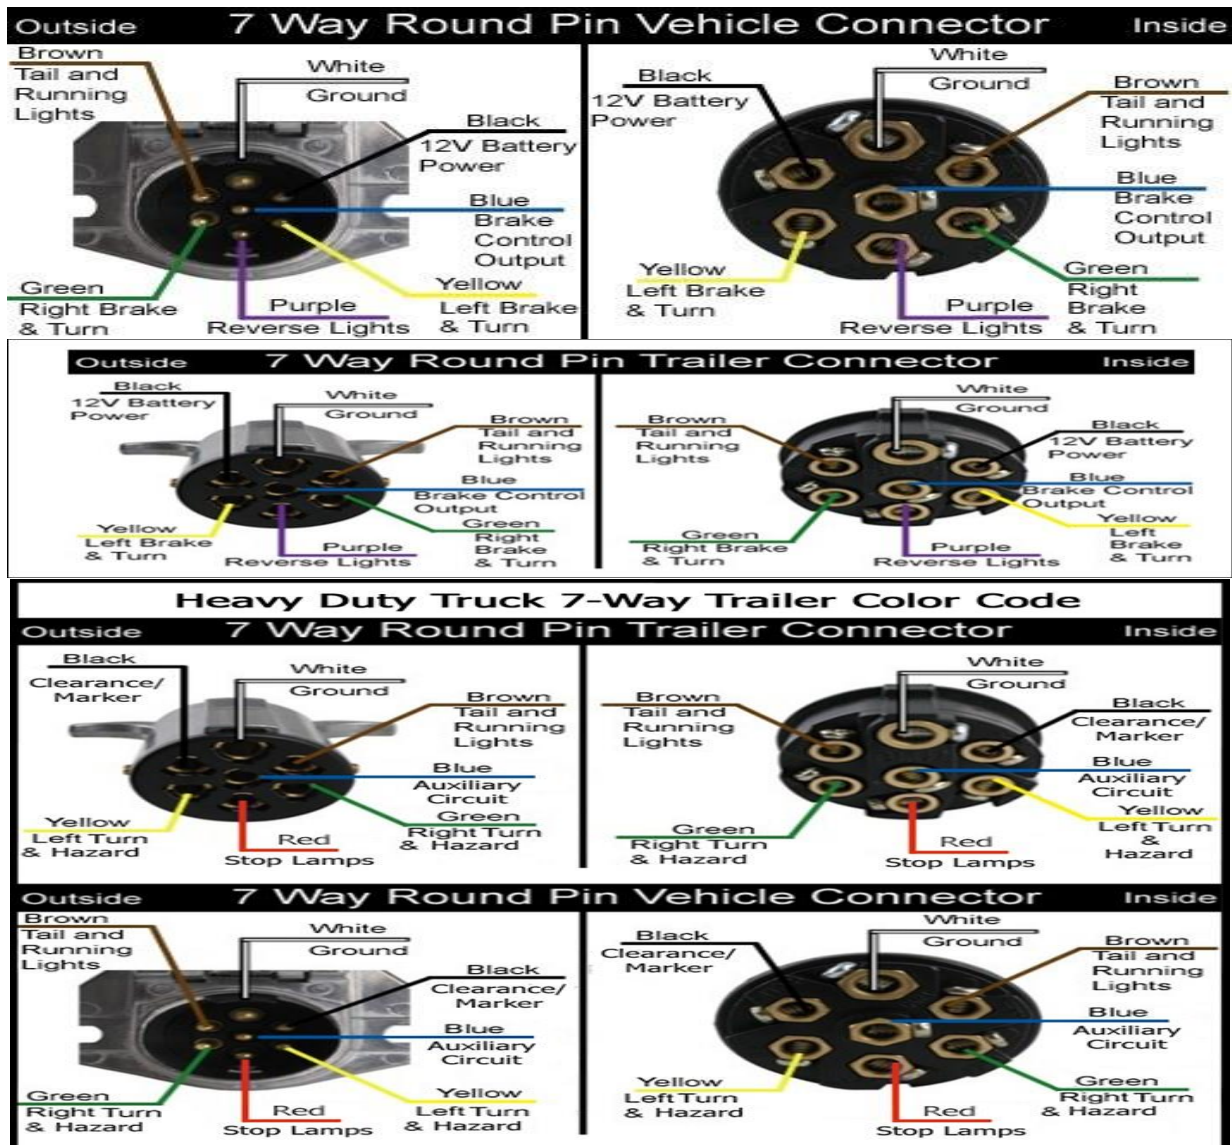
Outside 7 Way Round Pin Vehicle Connector Inside

Brown Tail and Running Lights
White Ground
Black 12V Battery Power
Blue Brake Control Output
Green Right Brake & Turn
Purple Reverse Lights
Yellow Left Brake & Turn

Black 12V Battery Power
White Ground
Brown Tail and Running Lights
Blue Brake Control Output
Yellow Left Brake & Turn
Green Right Brake & Turn
Purple Reverse Lights

Outside 7 Way Round Pin Trailer Connector Inside

Black 12V Battery Power
White Ground
Brown Tail and Running Lights
Blue Brake Control Output
Yellow Left Brake & Turn
Green Right Brake & Turn
Purple Reverse Lights

Brown Tail and Running Lights
White Ground
Black 12V Battery Power
Blue Brake Control Output
Yellow Left Brake & Turn
Green Right Brake & Turn
Purple Reverse Lights

Heavy Duty Truck 7-Way Trailer Color Code

Outside 7 Way Round Pin Trailer Connector Inside

Black Clearance/ Marker
White Ground
Brown Tail and Running Lights
Blue Auxiliary Circuit
Yellow Left Turn & Hazard
Green Right Turn & Hazard
Red Stop Lamps

Brown Tail and Running Lights
White Ground
Black Clearance/ Marker
Blue Auxiliary Circuit
Yellow Left Turn & Hazard
Green Right Turn & Hazard
Red Stop Lamps

Outside 7 Way Round Pin Vehicle Connector Inside

Brown Tail and Running Lights
White Ground
Black Clearance/ Marker
Blue Auxiliary Circuit
Green Right Turn & Hazard
Red Stop Lamps
Yellow Left Turn & Hazard

Black Clearance/ Marker
White Ground
Brown Tail and Running Lights
Blue Auxiliary Circuit
Yellow Left Turn & Hazard
Green Right Turn & Hazard
Red Stop Lamps